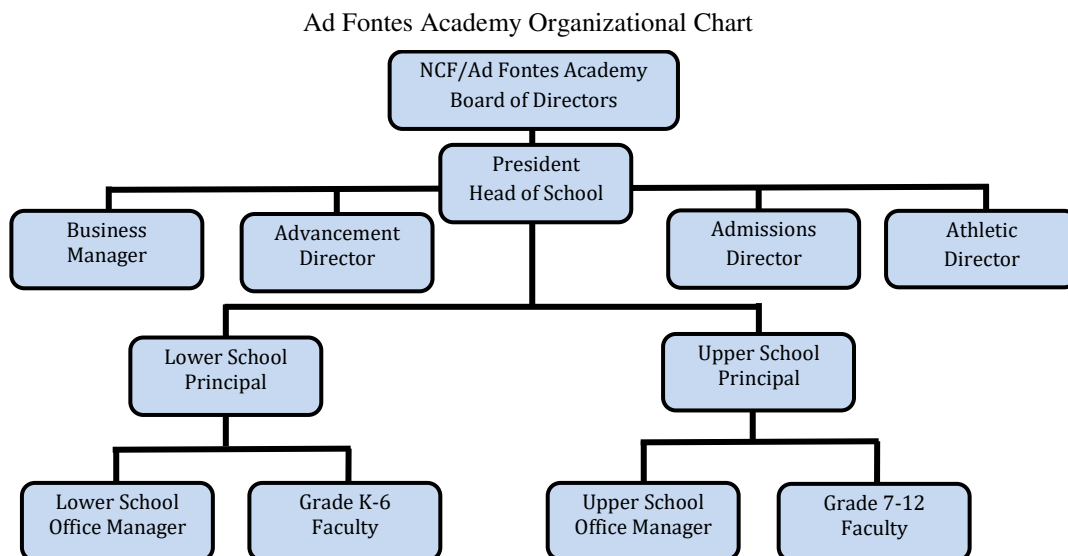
Ad Fontes Academy Organizational Chart

NCF/Ad Fontes Academy Board of Directors

President Head of School

Business Manager

Advancement Director

Admissions Director

Athletic Director

Lower School Principal

Upper School Principal

Lower School Office Manager

Grade K-6 Faculty

Upper School Office Manager

Grade 7-12 Faculty